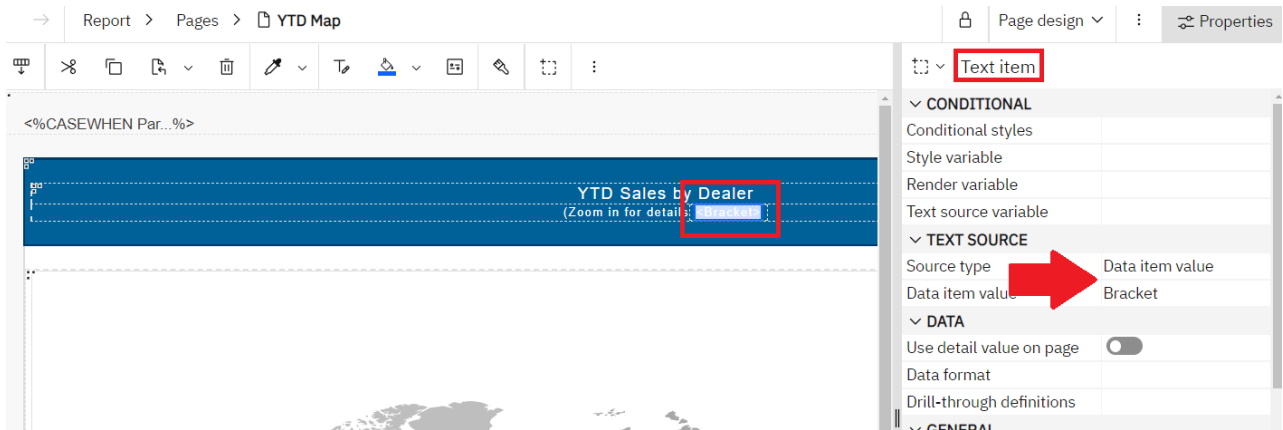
Report > Pages > YTD Map

Page design

Properties

<%CASEWHEN Par...%>

YTD Sales by Dealer

(Zoom in for details) <Bracket>

Text item

CONDITIONAL

Conditional styles

Style variable

Render variable

Text source variable

TEXT SOURCE

Source type | Data item value

Data item value | Bracket

DATA

Use detail value on page

Data format

Drill-through definitions

GENERAL